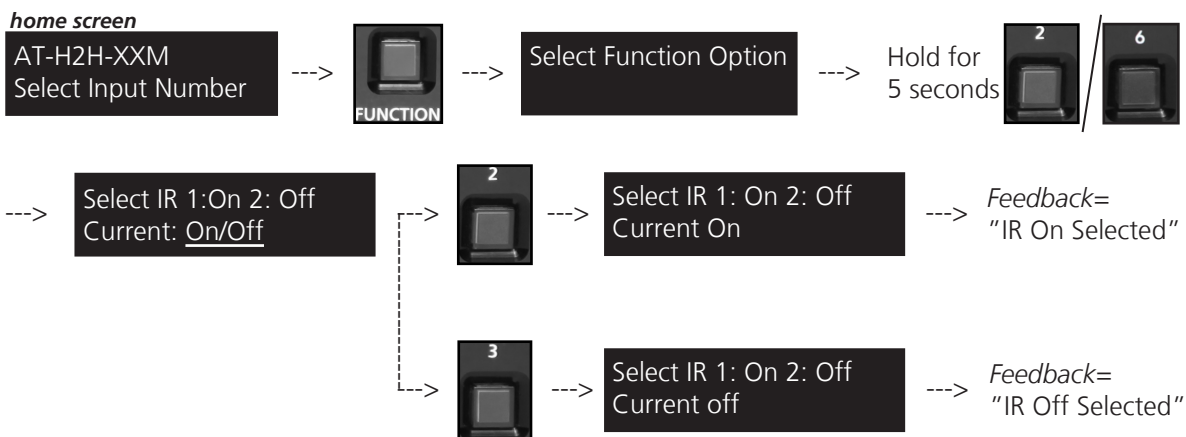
home screen

AT-H2H-XXM
Select Input Number

--->

FUNCTION

--->

Select Function Option

--->

Hold for 5 seconds

2

6

--->

Select IR 1:On 2: Off
Current: On/Off

-->

2

--->

Select IR 1: On 2: Off
Current On

--->

Feedback= "IR On Selected"

-->

3

--->

Select IR 1: On 2: Off
Current off

--->

Feedback= "IR Off Selected"